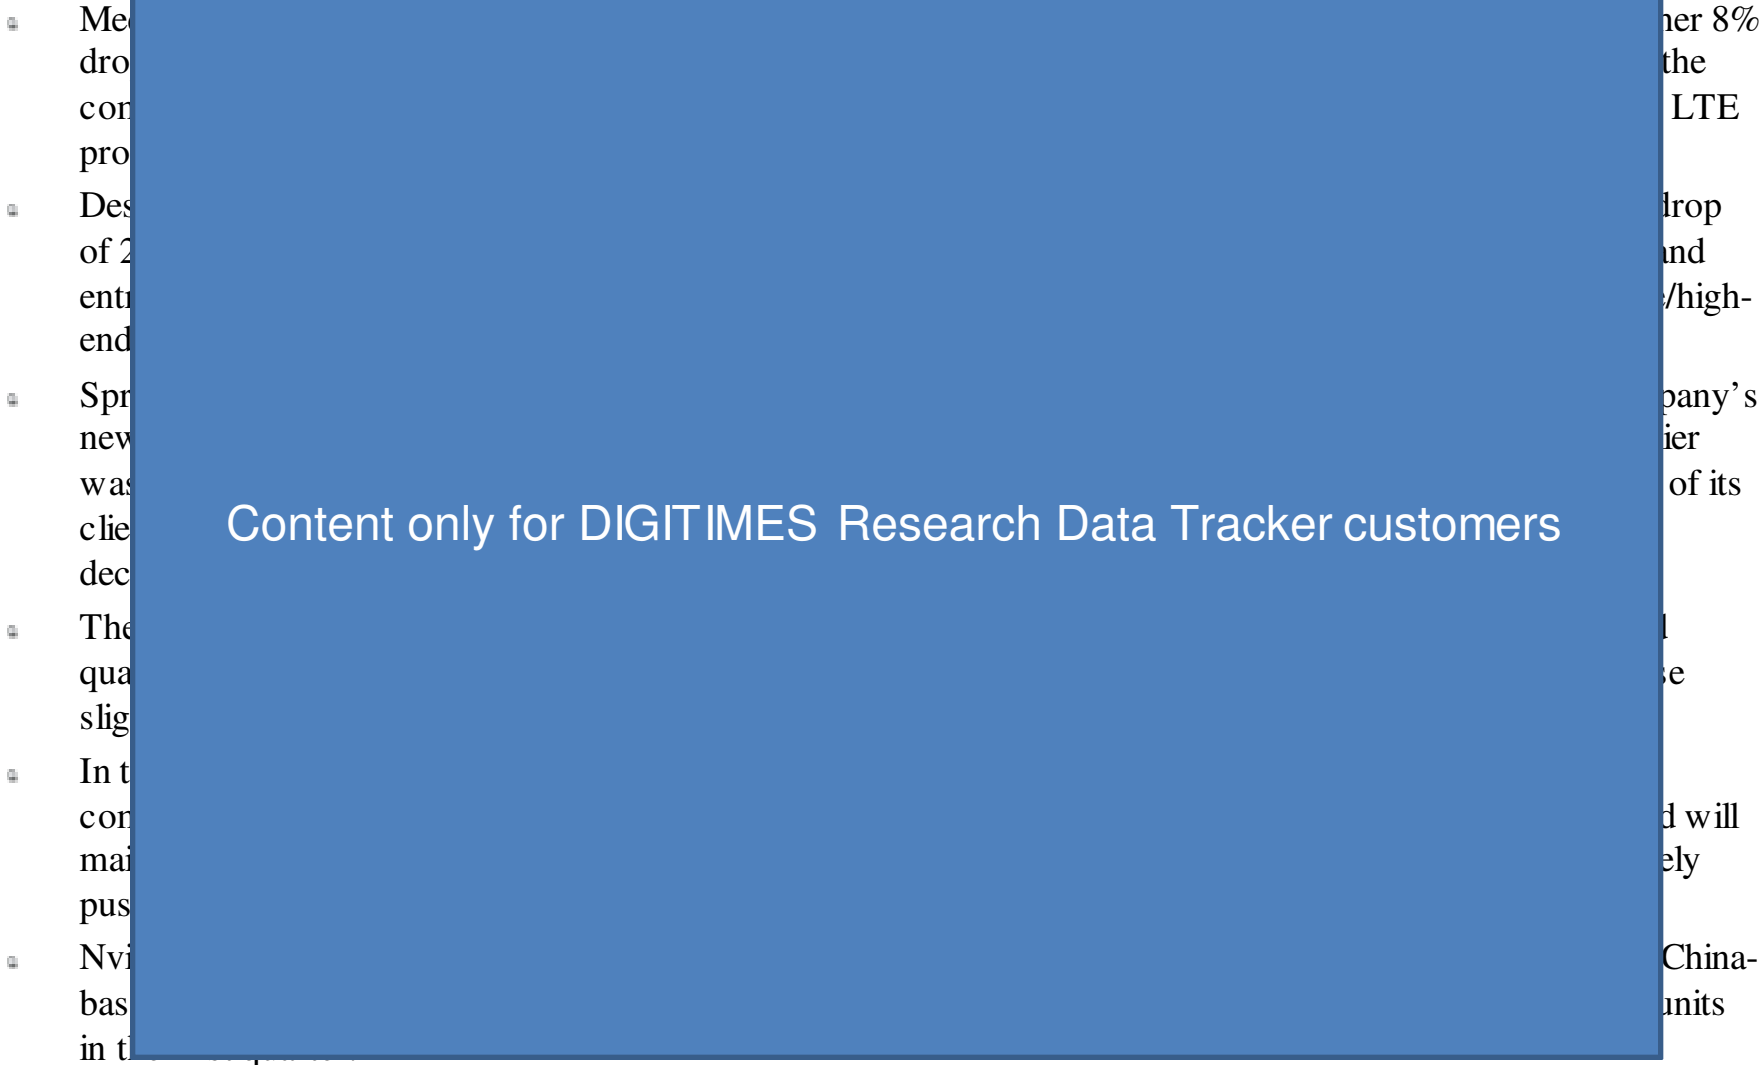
Me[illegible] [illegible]her 8% dro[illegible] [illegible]the con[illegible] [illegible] LTE pro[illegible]

Des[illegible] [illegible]drop of 2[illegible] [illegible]and entr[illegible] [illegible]/high-end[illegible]

Spr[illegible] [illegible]pany's new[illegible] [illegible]ier was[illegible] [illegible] of its clie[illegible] dec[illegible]

The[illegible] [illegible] qua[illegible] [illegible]se slig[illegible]

In t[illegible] con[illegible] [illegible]d will mai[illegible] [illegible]ely pus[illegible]

Nvi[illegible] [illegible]China-bas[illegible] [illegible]units in t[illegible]

Content only for DIGITIMES Research Data Tracker customers